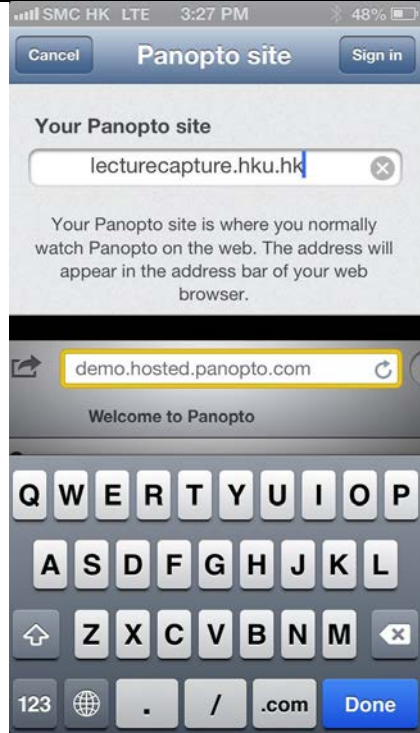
SMC HK LTE 3:27 PM 48%

Cancel
Panopto site
Sign in

Your Panopto site

lecturecapture.hku.hk

Your Panopto site is where you normally watch Panopto on the web. The address will appear in the address bar of your web browser.

demo.hosted.panopto.com

Welcome to Panopto

Q W E R T Y U I O P
A S D F G H J K L
Z X C V B N M
123 . / .com Done